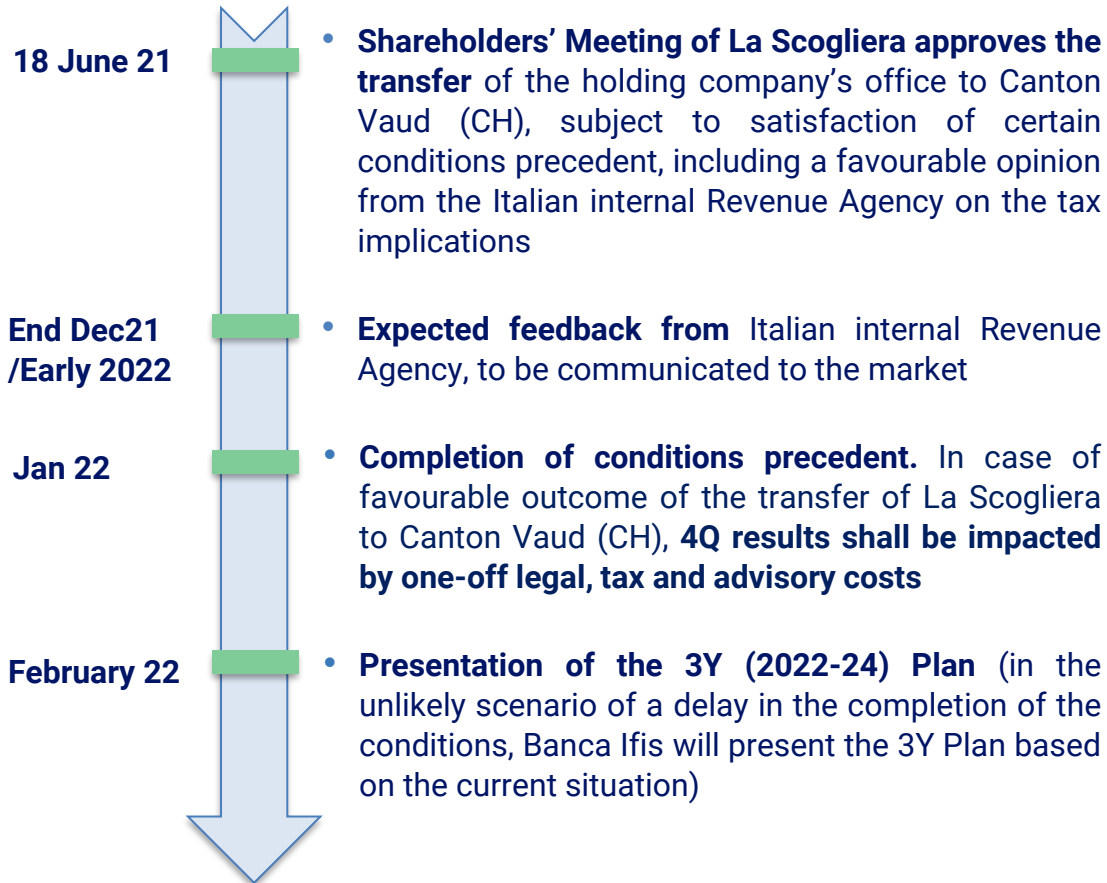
18 June 21

• Shareholders' Meeting of La Scogliera approves the transfer of the holding company's office to Canton Vaud (CH), subject to satisfaction of certain conditions precedent, including a favourable opinion from the Italian internal Revenue Agency on the tax implications

End Dec21 /Early 2022

• Expected feedback from Italian internal Revenue Agency, to be communicated to the market

Jan 22

• Completion of conditions precedent. In case of favourable outcome of the transfer of La Scogliera to Canton Vaud (CH), 4Q results shall be impacted by one-off legal, tax and advisory costs

February 22

• Presentation of the 3Y (2022-24) Plan (in the unlikely scenario of a delay in the completion of the conditions, Banca Ifis will present the 3Y Plan based on the current situation)